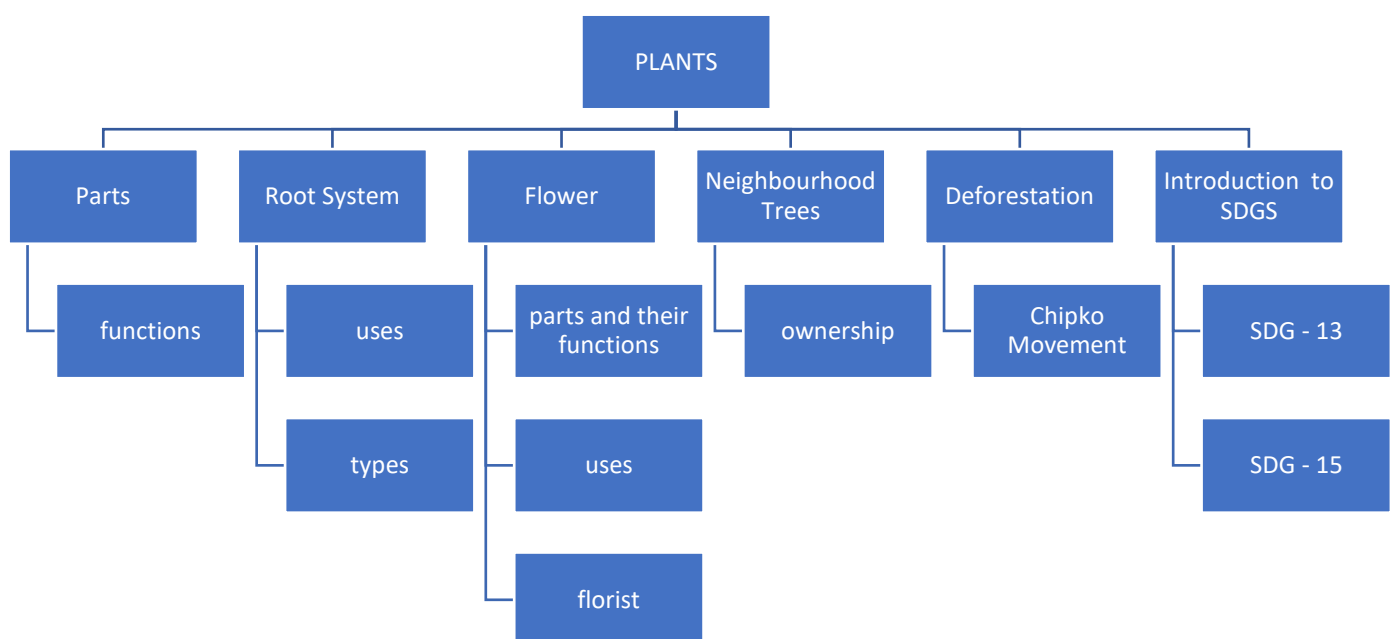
PLANTS

Parts

functions

Root System

uses

types

Flower

parts and their functions

uses

florist

Neighbourhood Trees

ownership

Deforestation

Chipko Movement

Introduction to SDGS

SDG - 13

SDG - 15